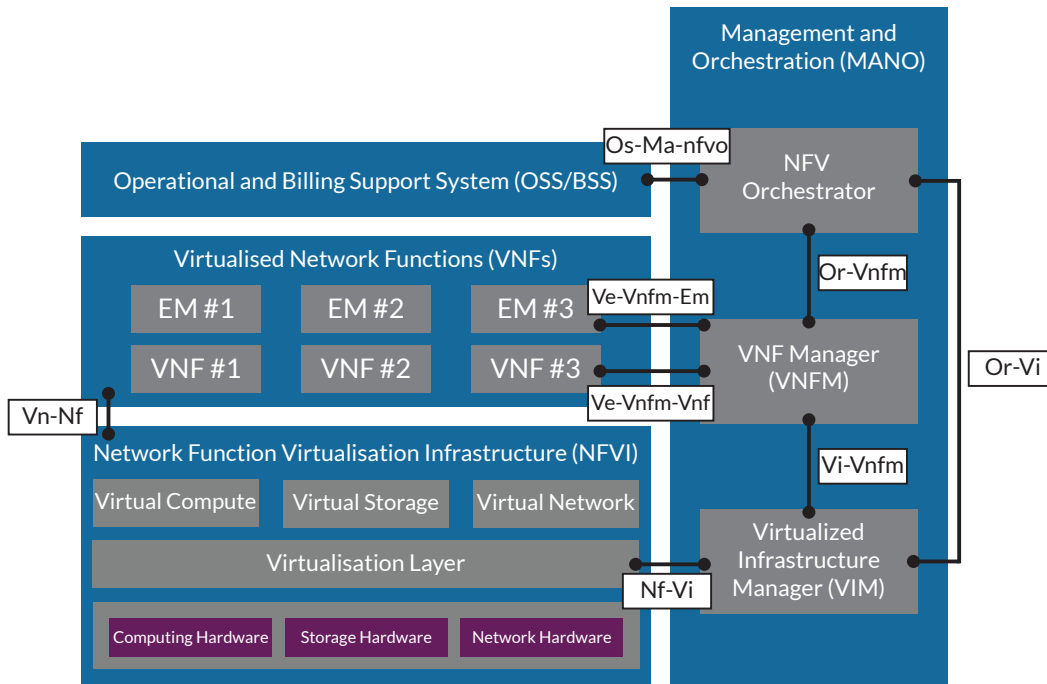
Management and Orchestration (MANO)

Os-Ma-nfvo

Operational and Billing Support System (OSS/BSS)

NFV Orchestrator

Virtualised Network Functions (VNFs)

EM #1

EM #2

EM #3

Ve-Vnfm-Em

Or-Vnfm

VNF #1

VNF #2

VNF #3

VNF Manager (VNFM)

Ve-Vnfm-Vnf

Or-Vi

Vn-Nf

Network Function Virtualisation Infrastructure (NFVI)

Vi-Vnfm

Virtual Compute

Virtual Storage

Virtual Network

Virtualisation Layer

Virtualized Infrastructure Manager (VIM)

Nf-Vi

Computing Hardware

Storage Hardware

Network Hardware